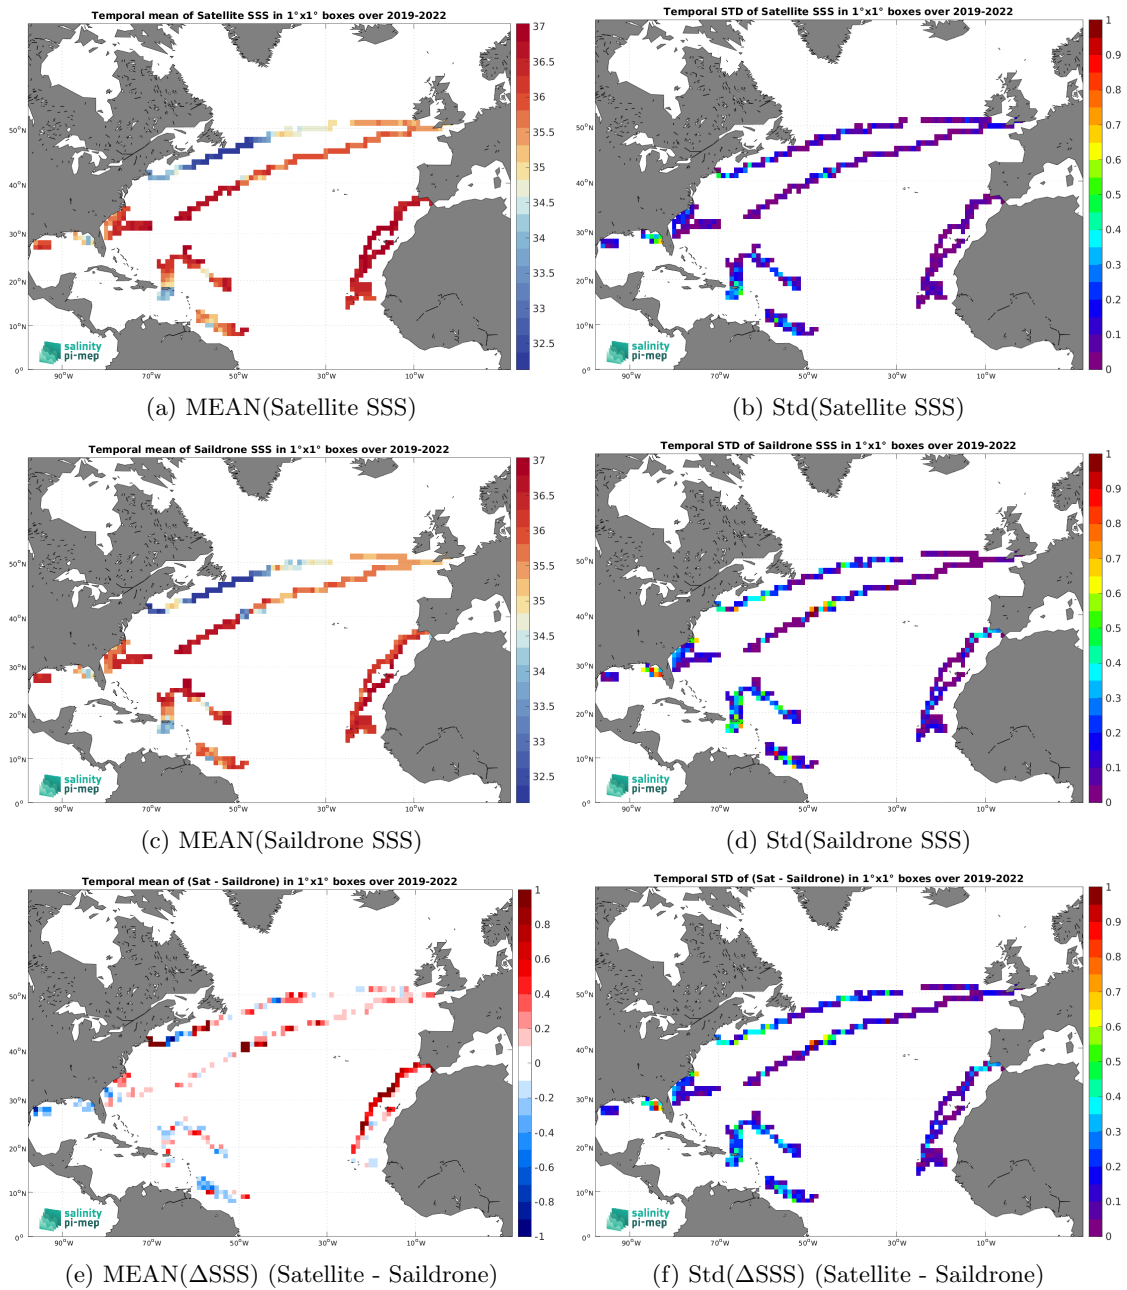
Temporal mean of Satellite SSS in 1°x1° boxes over 2019-2022

37
36.5
36
35.5
35
34.5
34
33.5
33
32.5

50°N
40°N
30°N
20°N
10°N
0°
90°W
70°W
50°W
30°W
10°W

salinity
pi-mep

(a) MEAN(Satellite SSS)

Temporal STD of Satellite SSS in 1°x1° boxes over 2019-2022

1
0.9
0.8
0.7
0.6
0.5
0.4
0.3
0.2
0.1
0

50°N
40°N
30°N
20°N
10°N
0°
90°W
70°W
50°W
30°W
10°W

salinity
pi-mep

(b) Std(Satellite SSS)

Temporal mean of Saildrone SSS in 1°x1° boxes over 2019-2022

37
36.5
36
35.5
35
34.5
34
33.5
33
32.5

50°N
40°N
30°N
20°N
10°N
0°
90°W
70°W
50°W
30°W
10°W

salinity
pi-mep

(c) MEAN(Saildrone SSS)

Temporal STD of Saildrone SSS in 1°x1° boxes over 2019-2022

1
0.9
0.8
0.7
0.6
0.5
0.4
0.3
0.2
0.1
0

50°N
40°N
30°N
20°N
10°N
0°
90°W
70°W
50°W
30°W
10°W

salinity
pi-mep

(d) Std(Saildrone SSS)

Temporal mean of (Sat - Saildrone) in 1°x1° boxes over 2019-2022

1
0.8
0.6
0.4
0.2
0
-0.2
-0.4
-0.6
-0.8
-1

50°N
40°N
30°N
20°N
10°N
0°
90°W
70°W
50°W
30°W
10°W

salinity
pi-mep

(e) MEAN(ΔSSS) (Satellite - Saildrone)

Temporal STD of (Sat - Saildrone) in 1°x1° boxes over 2019-2022

1
0.9
0.8
0.7
0.6
0.5
0.4
0.3
0.2
0.1
0

50°N
40°N
30°N
20°N
10°N
0°
90°W
70°W
50°W
30°W
10°W

salinity
pi-mep

(f) Std(ΔSSS) (Satellite - Saildrone)